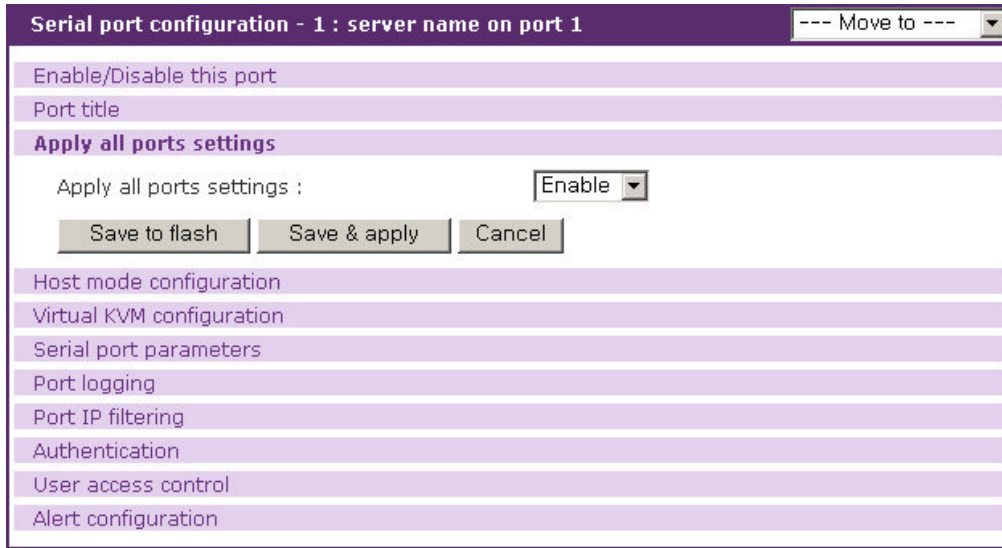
Serial port configuration - 1 : server name on port 1

--- Move to ---

Enable/Disable this port

Port title

Apply all ports settings

Apply all ports settings :

Enable

Save to flash

Save & apply

Cancel

Host mode configuration

Virtual KVM configuration

Serial port parameters

Port logging

Port IP filtering

Authentication

User access control

Alert configuration